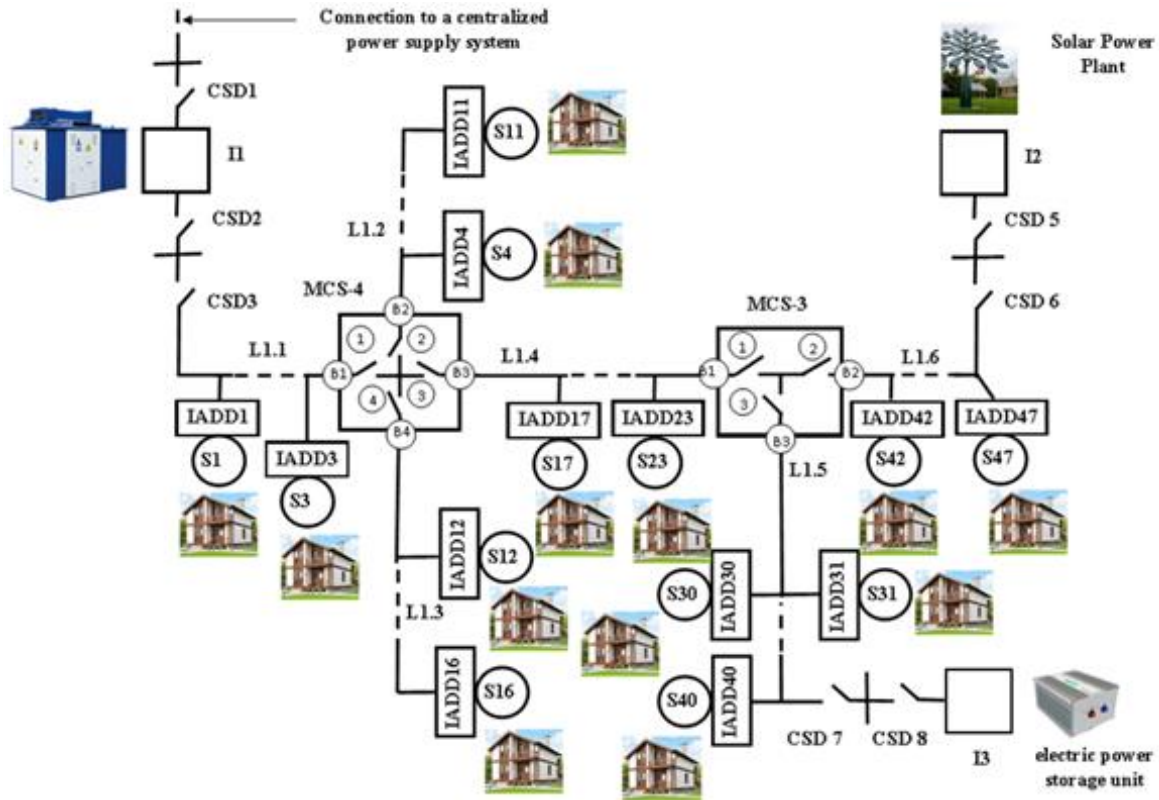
Connection to a centralized power supply system

CSD1

I1

CSD2

CSD3

L1.1

IADD1

S1

IADD3

S3

IADD11

S11

L1.2

IADD4

S4

MCS-4

B2

1

2

B1

B3

4

3

B4

IADD12

S12

L1.3

IADD16

S16

L1.4

IADD17

S17

IADD23

S23

MCS-3

1

2

B1

B2

3

B3

L1.5

IADD30

S30

IADD31

S31

IADD40

S40

CSD 7

CSD 8

I3

electric power storage unit

L1.6

IADD42

S42

IADD47

S47

Solar Power Plant

I2

CSD 5

CSD 6